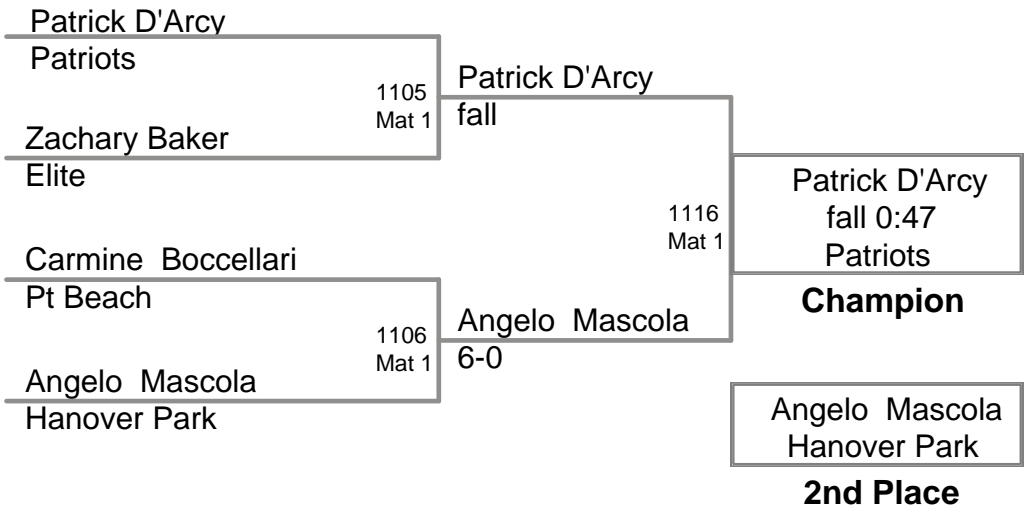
Patrick D'Arcy
Patriots

1105
Mat 1

Zachary Baker
Elite

Patrick D'Arcy
fall

Carmine Boccellari
Pt Beach

1106
Mat 1

Angelo Mascola
Hanover Park

Angelo Mascola
6-0

1116
Mat 1

Patrick D'Arcy
fall 0:47
Patriots

Champion

Angelo Mascola
Hanover Park

2nd Place